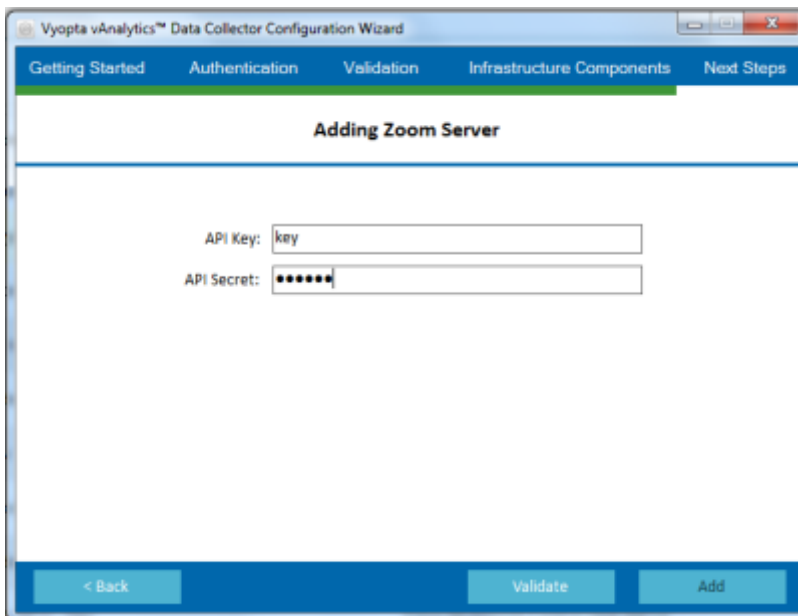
Vyopta vAnalytics™ Data Collector Configuration Wizard

Getting Started Authentication Validation Infrastructure Components Next Steps

Adding Zoom Server

API Key: key

API Secret: ••••••

< Back

Validate

Add